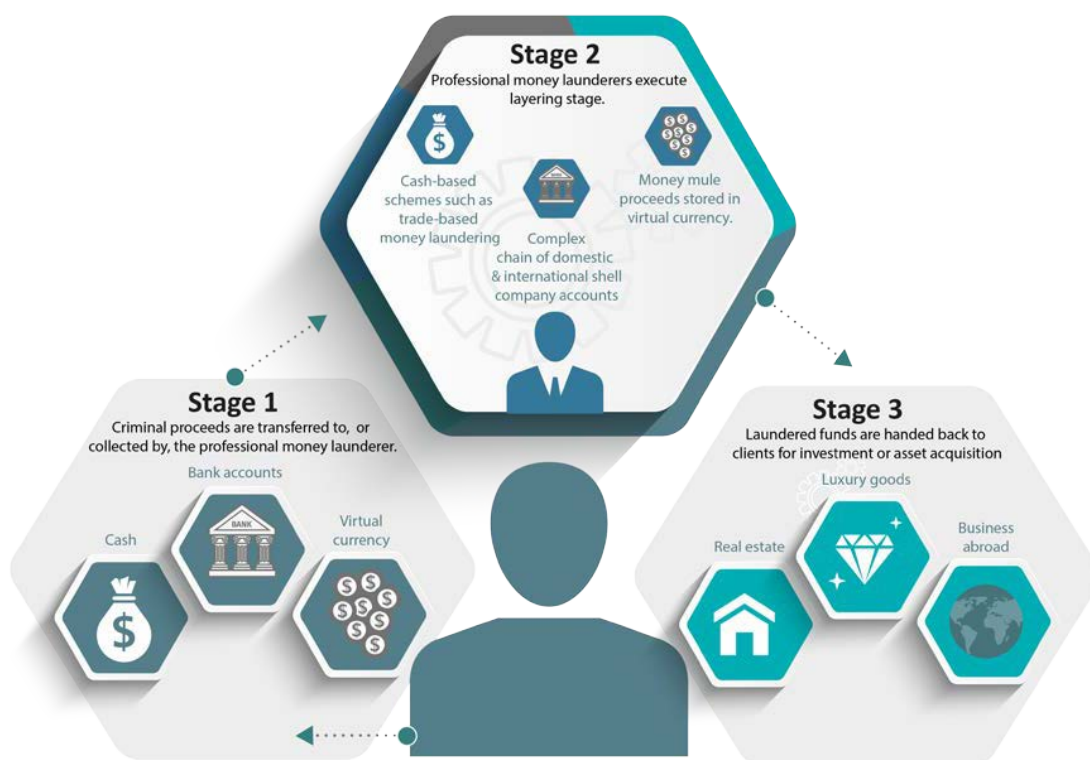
Stage 2
Professional money launderers execute layering stage.

Cash-based schemes such as trade-based money laundering

Complex chain of domestic & international shell company accounts

Money mule proceeds stored in virtual currency.

Stage 1
Criminal proceeds are transferred to, or collected by, the professional money launderer.

Bank accounts

BANK

Cash

Virtual currency

Stage 3
Laundered funds are handed back to clients for investment or asset acquisition

Luxury goods

Real estate

Business abroad